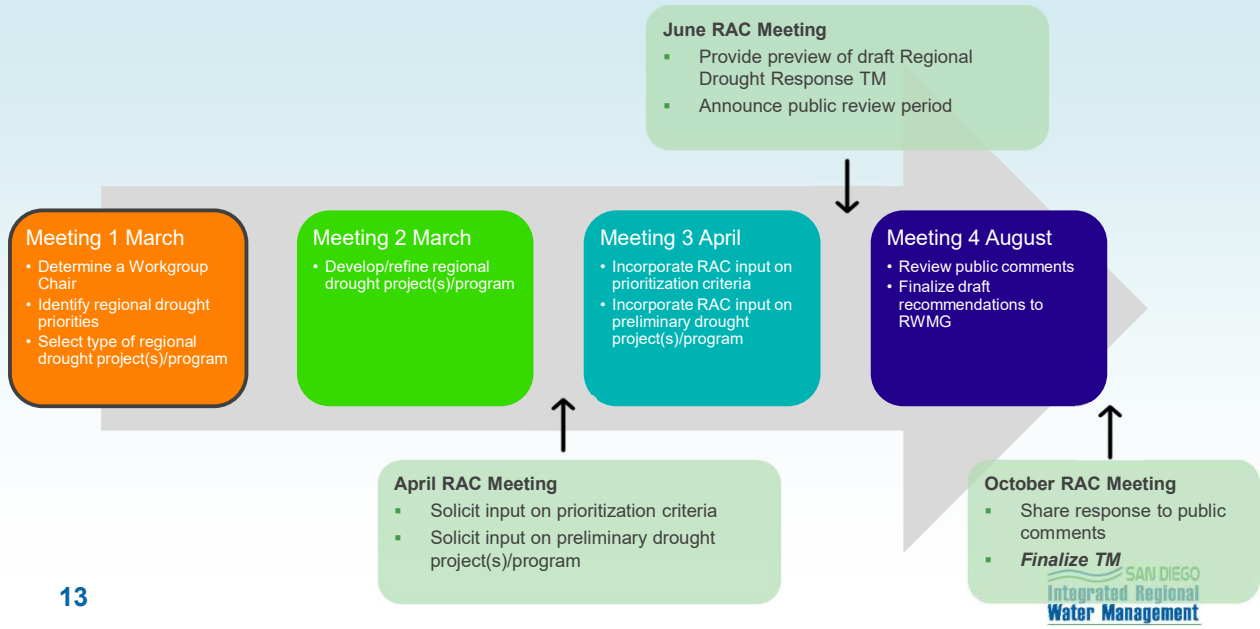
June RAC Meeting
- Provide preview of draft Regional Drought Response TM
- Announce public review period

Meeting 1 March
- Determine a Workgroup Chair
- Identify regional drought priorities
- Select type of regional drought project(s)/program

Meeting 2 March
- Develop/refine regional drought project(s)/program

Meeting 3 April
- Incorporate RAC input on prioritization criteria
- Incorporate RAC input on preliminary drought project(s)/program

Meeting 4 August
- Review public comments
- Finalize draft recommendations to RWMG

April RAC Meeting
- Solicit input on prioritization criteria
- Solicit input on preliminary drought project(s)/program

October RAC Meeting
- Share response to public comments
- *Finalize TM*

13

SAN DIEGO
Integrated Regional
Water Management